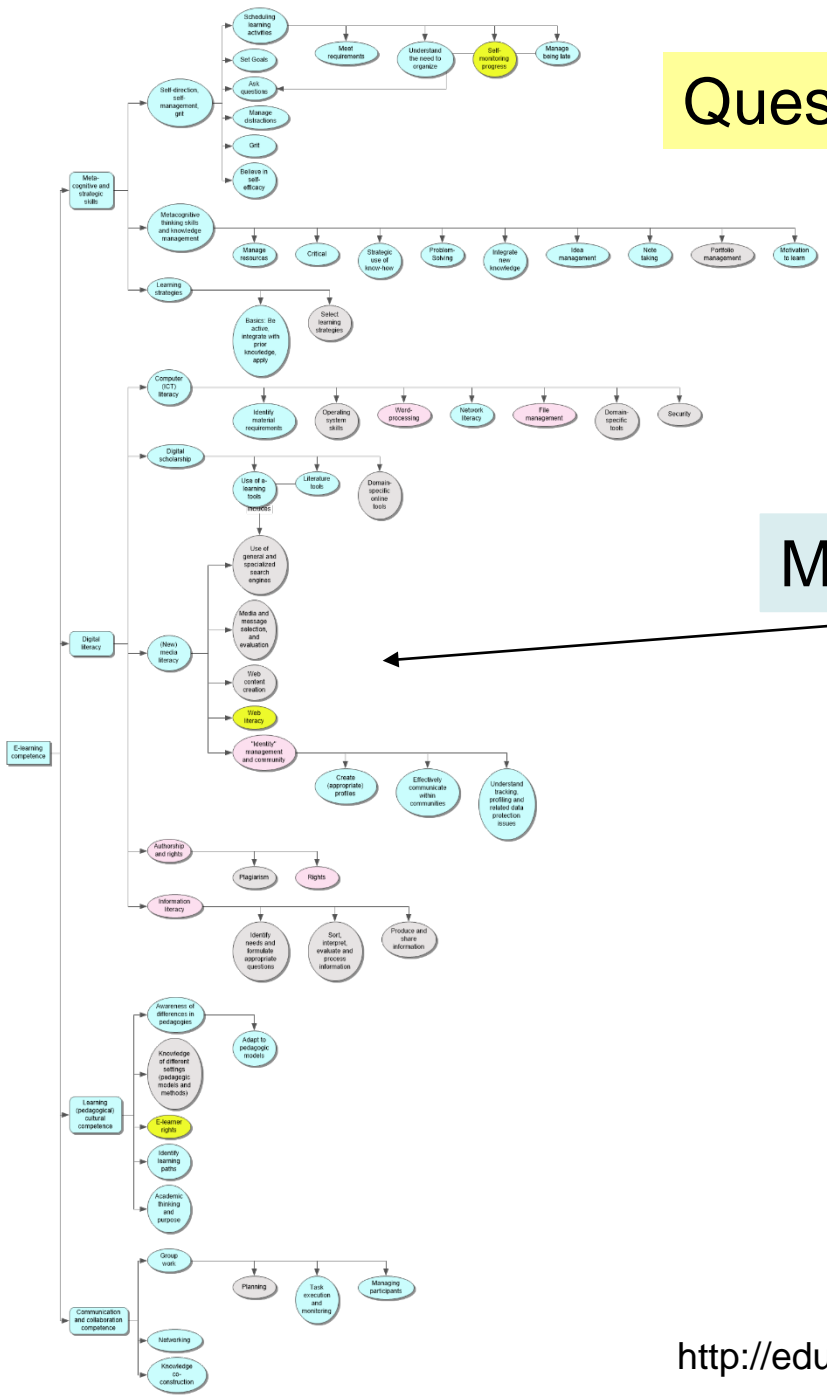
Ques

E-learning competence

Meta-cognitive and strategic skills

Self-direction, self-management, grit

Scheduling learning activities

Meet requirements

Understand the need to organize

Self-monitoring progress

Manage being late

Set Goals

Ask questions

Manage distractions

Grit

Believe in self-efficacy

Metacognitive thinking skills and knowledge management

Manage resources

Critical

Strategic use of know-how

Problem-Solving

Integrate new knowledge

Idea management

Note taking

Portfolio management

Motivation to learn

Learning strategies

Basics: Be active, integrate with prior knowledge, apply

Select learning strategies

Digital literacy

Computer (ICT) literacy

Identify material requirements

Operating system skills

Word-processing

Network literacy

File management

Domain-specific tools

Security

Digital scholarship

Use of e-learning tools

Literature tools

Domain-specific online tools

includes

M

(New) media literacy

Use of general and specialized search engines

Media and message selection, and evaluation

Web content creation

Web literacy

"Identity" management and community

Create (appropriate) profiles

Effectively communicate within communities

Understand tracking, profiling and related data protection issues

Authorship and rights

Plagiarism

Rights

Information literacy

Identify needs and formulate appropriate questions

Sort, interpret, evaluate and process information

Produce and share information

Learning (pedagogical) cultural competence

Awareness of differences in pedagogies

Adapt to pedagogic models

Knowledge of different settings (pedagogic models and methods)

E-learner rights

Identify learning paths

Academic thinking and purpose

Communication and collaboration competence

Group work

Planning

Task execution and monitoring

Managing participants

Networking

Knowledge co-construction

http://edu